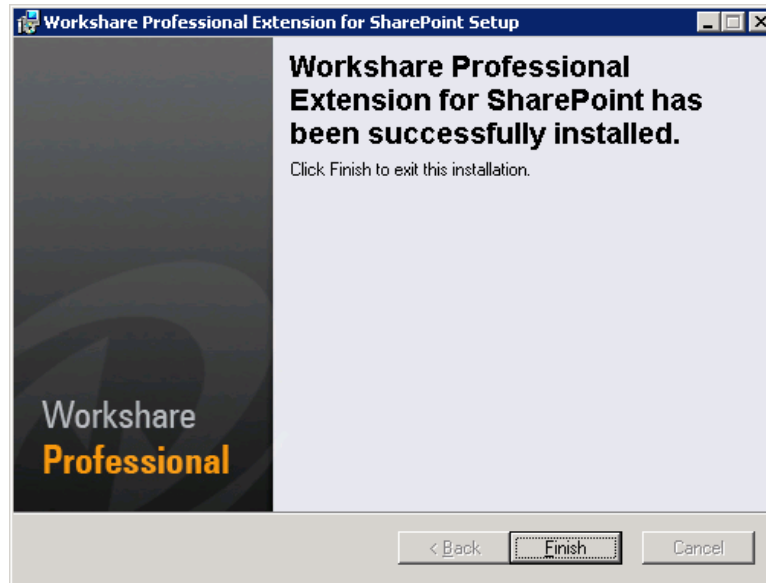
Workshare Professional Extension for SharePoint Setup

Workshare Professional Extension for SharePoint has been successfully installed.

Click Finish to exit this installation.

Workshare
Professional

< Back
Finish
Cancel